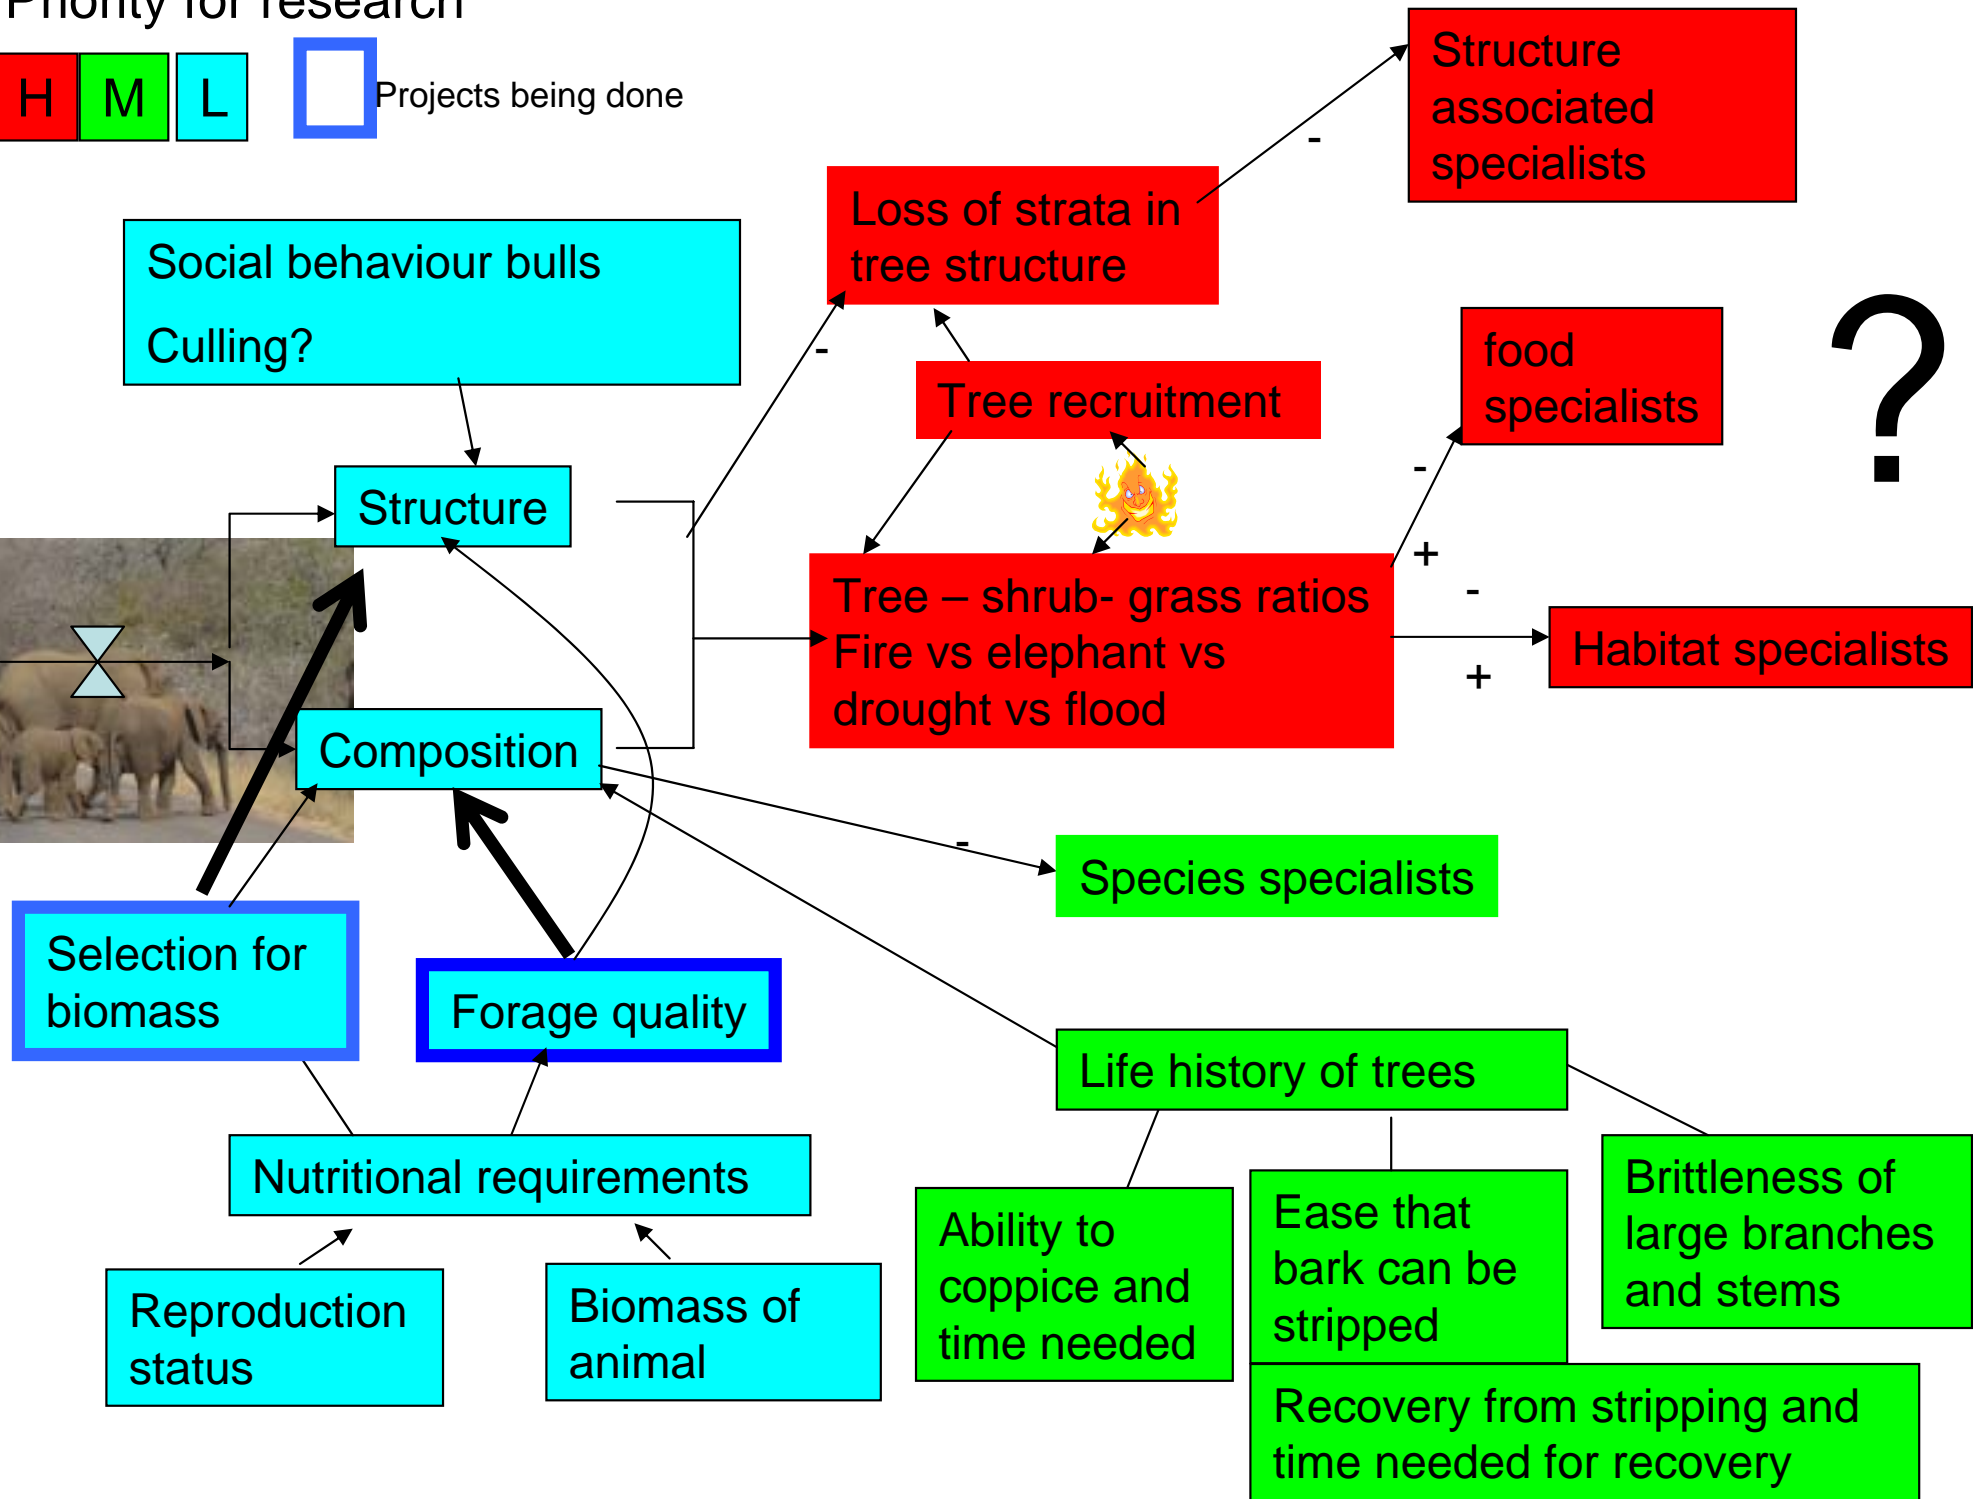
Priority for research

H M L

Projects being done

Structure associated specialists

Loss of strata in tree structure

Social behaviour bulls

Culling?

food specialists

?

Tree recruitment

Structure

Tree – shrub- grass ratios
Fire vs elephant vs drought vs flood

Habitat specialists

Composition

Species specialists

Selection for biomass

Forage quality

Life history of trees

Nutritional requirements

Ability to coppice and time needed

Ease that bark can be stripped

Brittleness of large branches and stems

Reproduction status

Biomass of animal

Recovery from stripping and time needed for recovery

-
-
-
+
-
+
-